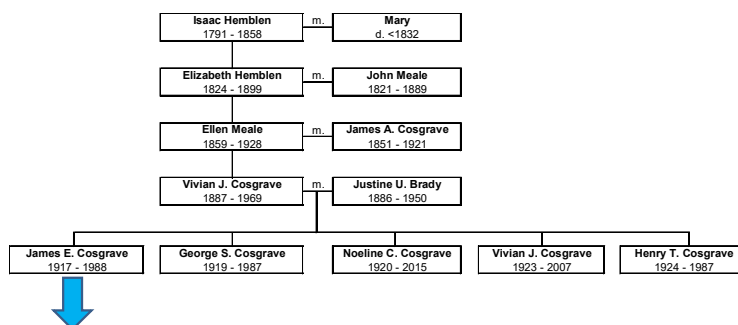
Isaac Hemblen
1791 - 1858
m.
Mary
d. <1832

Elizabeth Hemblen
1824 - 1899
m.
John Meale
1821 - 1889

Ellen Meale
1859 - 1928
m.
James A. Cosgrave
1851 - 1921

Vivian J. Cosgrave
1887 - 1969
m.
Justine U. Brady
1886 - 1950

James E. Cosgrave
1917 - 1988

George S. Cosgrave
1919 - 1987

Noeline C. Cosgrave
1920 - 2015

Vivian J. Cosgrave
1923 - 2007

Henry T. Cosgrave
1924 - 1987